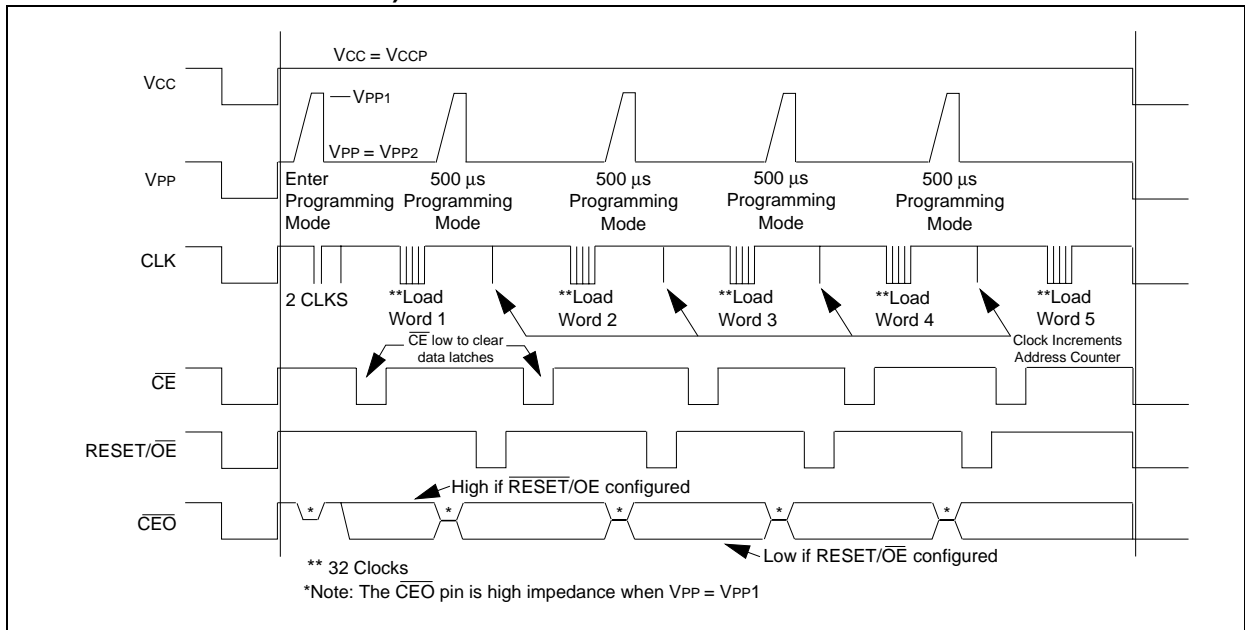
VCC = VCCP

VCC

— VPP1

VPP = VPP2

VPP

Enter Programming Mode

500 µs Programming Mode

500 µs Programming Mode

500 µs Programming Mode

500 µs Programming Mode

CLK

2 CLKS

**Load Word 1

**Load Word 2

**Load Word 3

**Load Word 4

**Load Word 5

$\overline{CE}$ low to clear data latches

Clock Increments Address Counter

$\overline{CE}$

RESET/$\overline{OE}$

$\overline{CEO}$

High if $\overline{RESET}$/OE configured

*

*

*

*

*

Low if RESET/$\overline{OE}$ configured

** 32 Clocks

*Note: The $\overline{CEO}$ pin is high impedance when VPP = VPP1